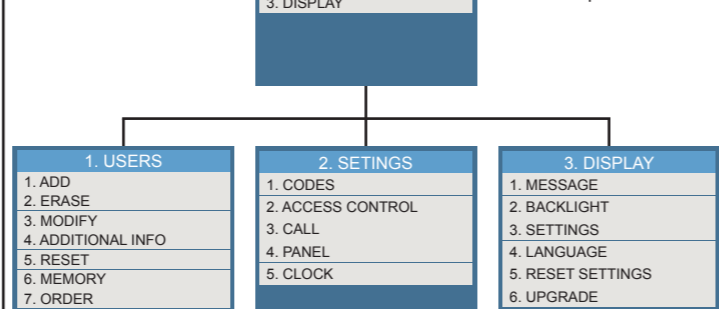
3. DISPLAY

1. USERS
1. ADD
2. ERASE
3. MODIFY
4. ADDITIONAL INFO
5. RESET
6. MEMORY
7. ORDER

2. SETINGS
1. CODES
2. ACCESS CONTROL
3. CALL
4. PANEL
5. CLOCK

3. DISPLAY
1. MESSAGE
2. BACKLIGHT
3. SETTINGS
4. LANGUAGE
5. RESET SETTINGS
6. UPGRADE